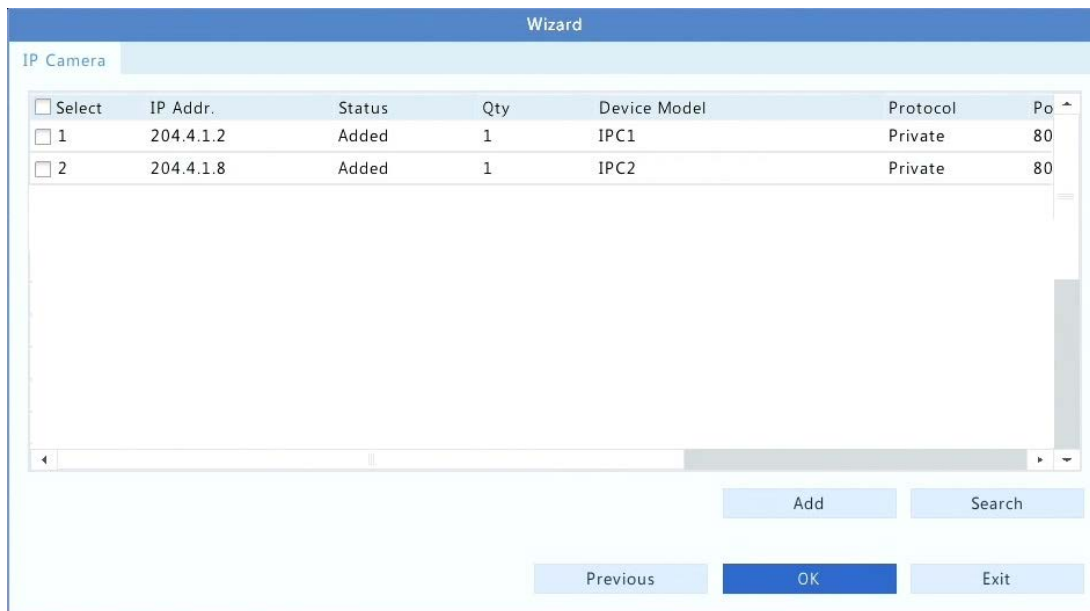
Wizard

IP Camera

| Select | IP Addr. | Status | Qty | Device Model | Protocol | Po |
|---|---|---|---|---|---|---|
| 1 | 204.4.1.2 | Added | 1 | IPC1 | Private | 80 |
| 2 | 204.4.1.8 | Added | 1 | IPC2 | Private | 80 |

Add Search

Previous OK Exit